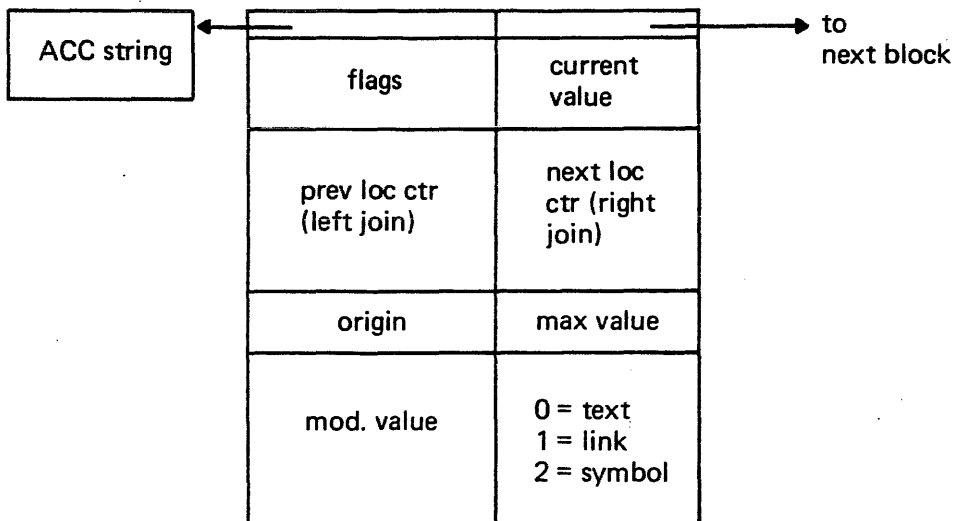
ACC string

to next block

| | |
|---|---|
| | |
| flags | current value |
| prev loc ctr (left join) | next loc ctr (right join) |
| origin | max value |
| mod. value | 0 = text<br>1 = link<br>2 = symbol |